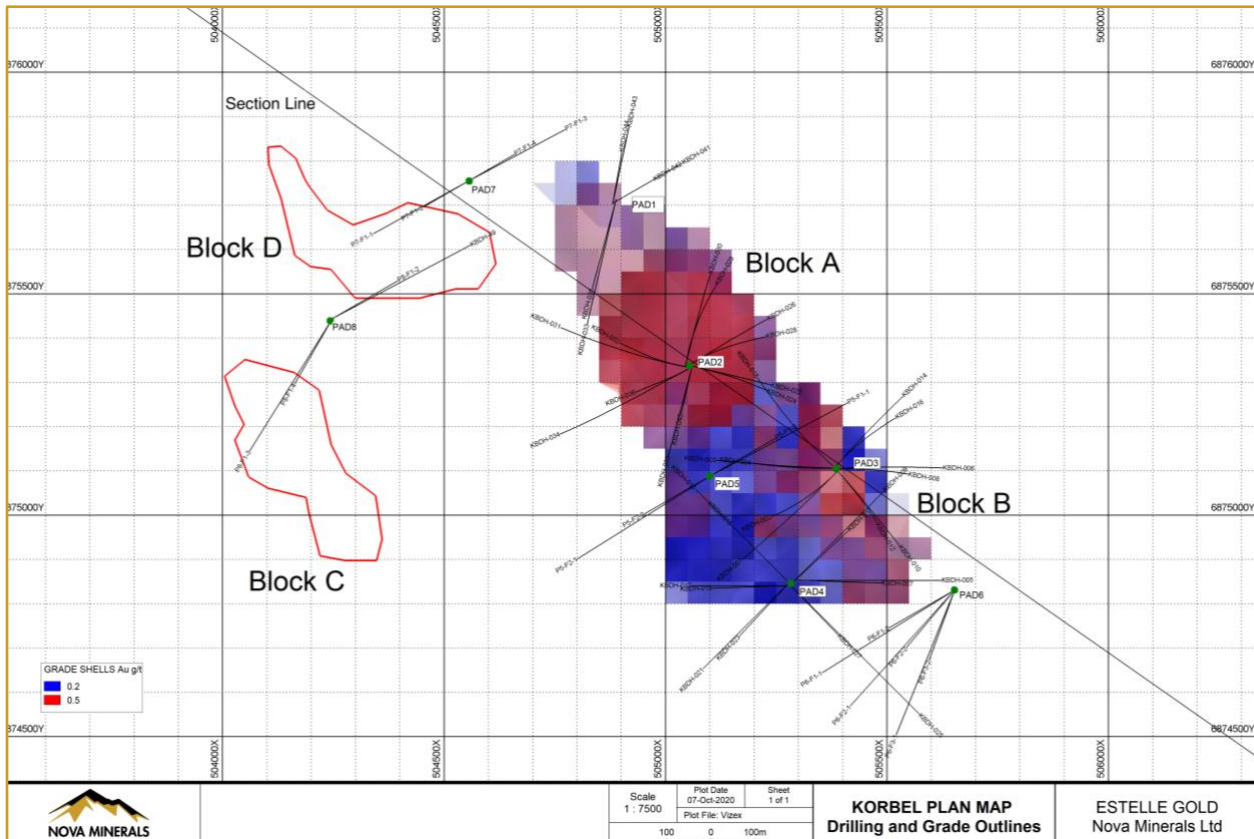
504000X 504500X 505000X 505500X 506000X

6876000Y 6876000Y

Section Line

PAD7

PAD1

Block D

Block A

6875500Y 6875500Y

PAD8

PAD2

PAD3

PAD5

Block B

6875000Y 6875000Y

Block C

PAD4

PAD6

GRADE SHELLS Au g/t
0.2
0.5

6874500Y 6874500Y

504000X 504500X 505000X 505500X 506000X

NOVA MINERALS

| Scale | Plot Date | Sheet |
|---|---|---|
| 1 : 7500 | 07-Oct-2020 | 1 of 1 |
| | Plot File: Vizex | |

100 0 100m

KORBEL PLAN MAP
Drilling and Grade Outlines

ESTELLE GOLD
Nova Minerals Ltd